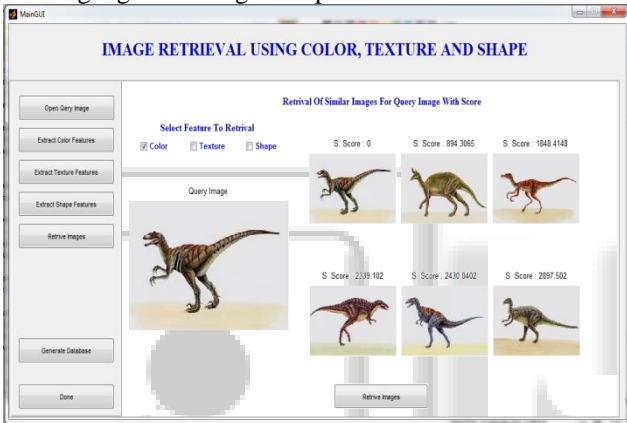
MainGUI

IMAGE RETRIEVAL USING COLOR, TEXTURE AND SHAPE

Open Qery Image

Extract Color Features

Extract Texture Features

Extract Shape Features

Retrive Images

Generate Database

Done

Retrival Of Similar Images For Query Image With Score

Select Feature To Retrival

Color

Texture

Shape

Query Image

S. Score : 0

S. Score : 894.3065

S. Score : 1848.4148

S. Score : 2339.102

S. Score : 2430.0402

S. Score : 2897.502

Retrive Images